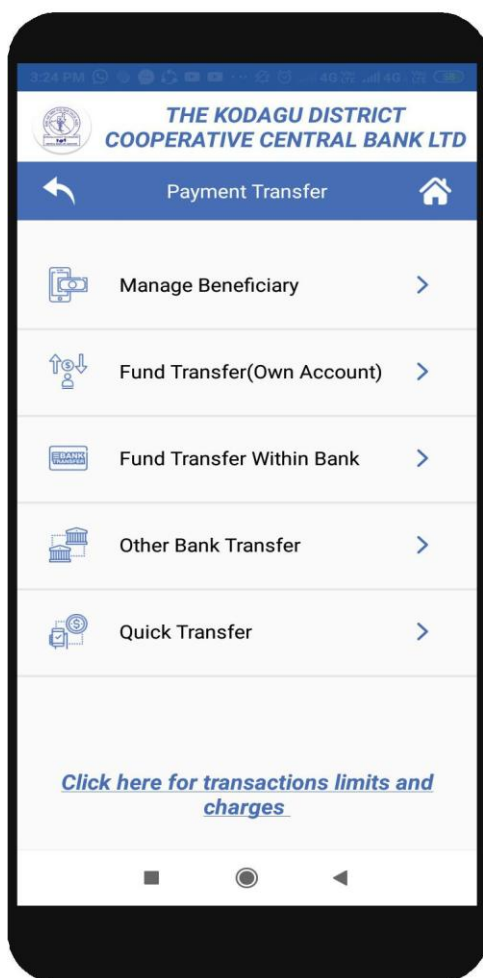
3:24 PM

4G

THE KODAGU DISTRICT COOPERATIVE CENTRAL BANK LTD

Payment Transfer

Manage Beneficiary

Fund Transfer(Own Account)

BANK TRANSFER

Fund Transfer Within Bank

Other Bank Transfer

Quick Transfer

Click here for transactions limits and charges